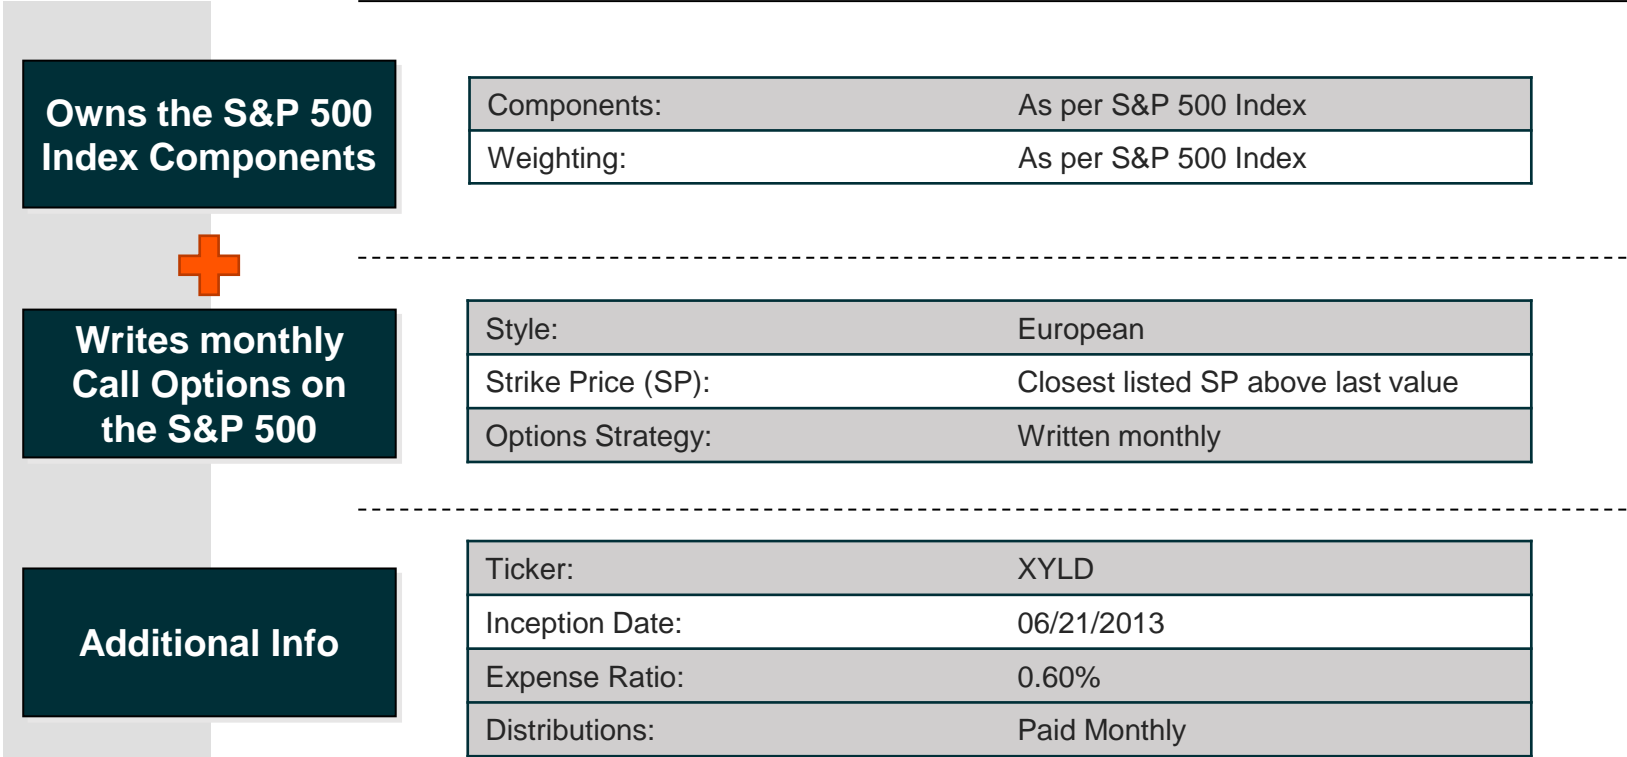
Owns the S&P 500 Index Components

| Components: | As per S&P 500 Index |
|---|---|
| Weighting: | As per S&P 500 Index |

Writes monthly Call Options on the S&P 500

| Style: | European |
|---|---|
| Strike Price (SP): | Closest listed SP above last value |
| Options Strategy: | Written monthly |

Additional Info

| Ticker: | XYLD |
|---|---|
| Inception Date: | 06/21/2013 |
| Expense Ratio: | 0.60% |
| Distributions: | Paid Monthly |